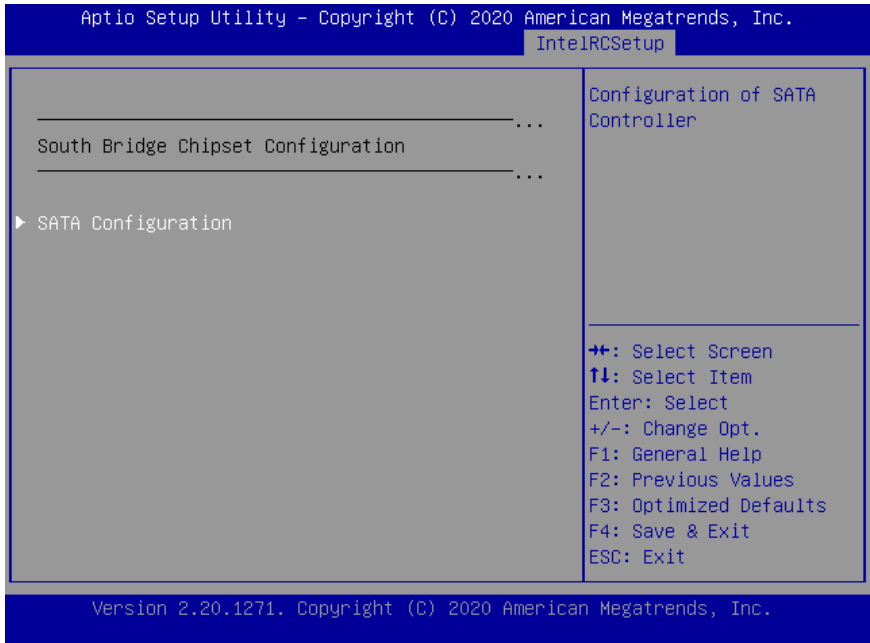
Aptio Setup Utility – Copyright (C) 2020 American Megatrends, Inc.

IntelRCSetup

...

South Bridge Chipset Configuration

...

▶ SATA Configuration

Configuration of SATA Controller

→←: Select Screen
↑↓: Select Item
Enter: Select
+/-: Change Opt.
F1: General Help
F2: Previous Values
F3: Optimized Defaults
F4: Save & Exit
ESC: Exit

Version 2.20.1271. Copyright (C) 2020 American Megatrends, Inc.